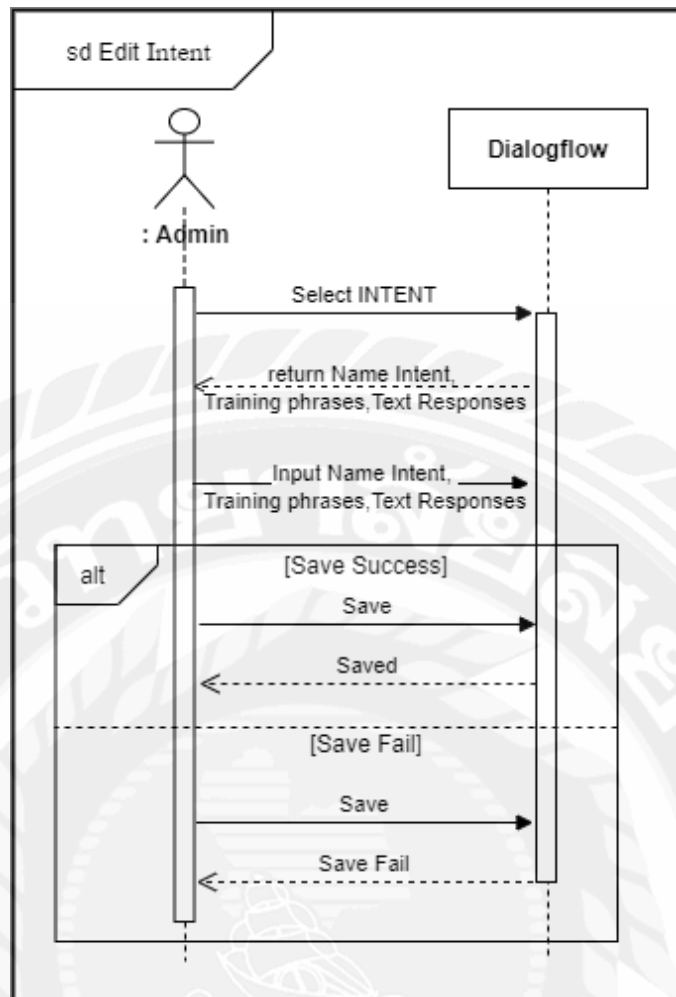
sd Edit Intent

: Admin

Dialogflow

Select INTENT

return Name Intent, Training phrases,Text Responses

Input Name Intent, Training phrases,Text Responses

alt

[Save Success]

Save

Saved

[Save Fail]

Save

Save Fail